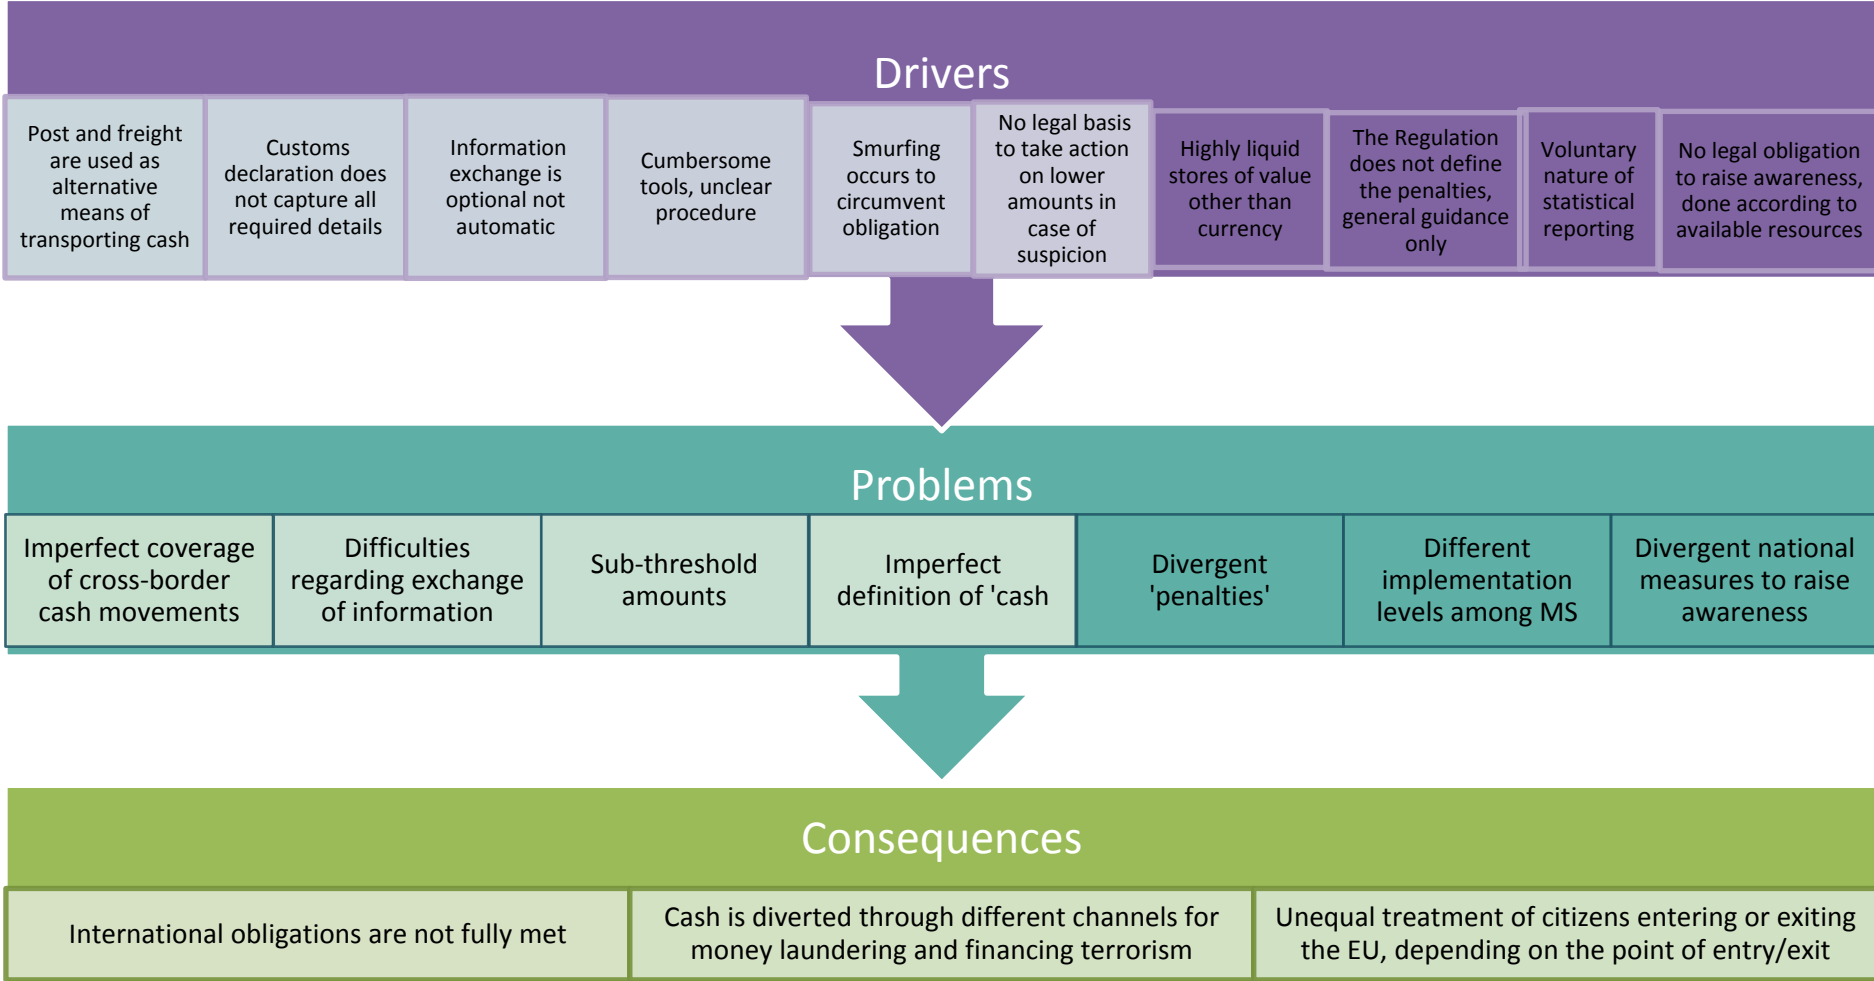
Drivers

Post and freight are used as alternative means of transporting cash

Customs declaration does not capture all required details

Information exchange is optional not automatic

Cumbersome tools, unclear procedure

Smurfing occurs to circumvent obligation

No legal basis to take action on lower amounts in case of suspicion

Highly liquid stores of value other than currency

The Regulation does not define the penalties, general guidance only

Voluntary nature of statistical reporting

No legal obligation to raise awareness, done according to available resources

Problems

Imperfect coverage of cross-border cash movements

Difficulties regarding exchange of information

Sub-threshold amounts

Imperfect definition of 'cash

Divergent 'penalties'

Different implementation levels among MS

Divergent national measures to raise awareness

Consequences

International obligations are not fully met

Cash is diverted through different channels for money laundering and financing terrorism

Unequal treatment of citizens entering or exiting the EU, depending on the point of entry/exit